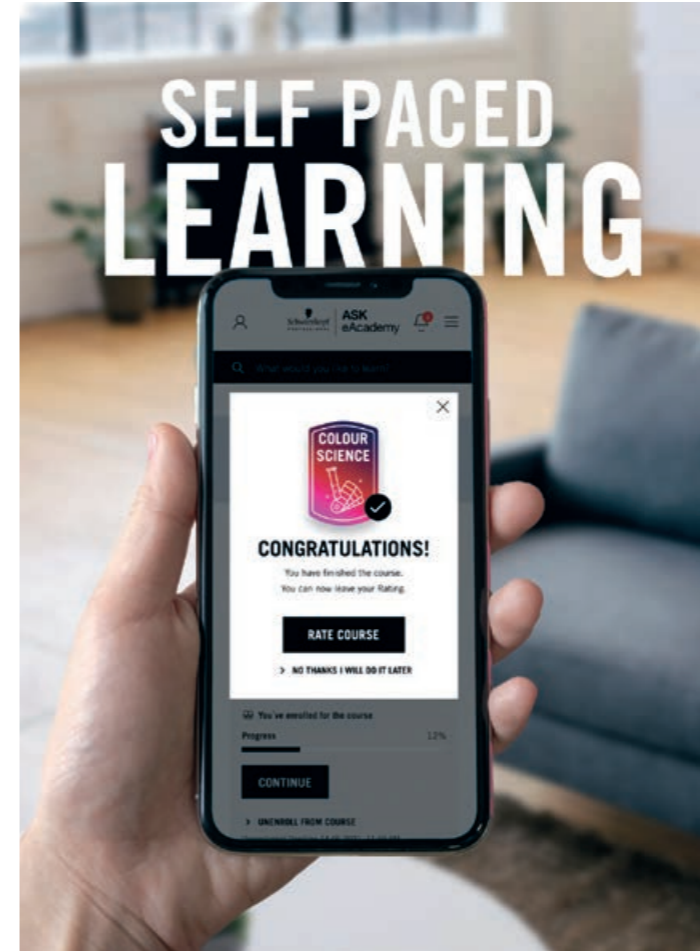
SELF PACED
LEARNING

Schwarzkopf PROFESSIONAL | ASK eAcademy

What would you like to learn?

COLOUR SCIENCE

CONGRATULATIONS!

You have finished the course.
You can now leave your Rating.

RATE COURSE

> NO THANKS I WILL DO IT LATER

You've enrolled for the course

Progress 12%

CONTINUE

> UNENROLL FROM COURSE

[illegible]